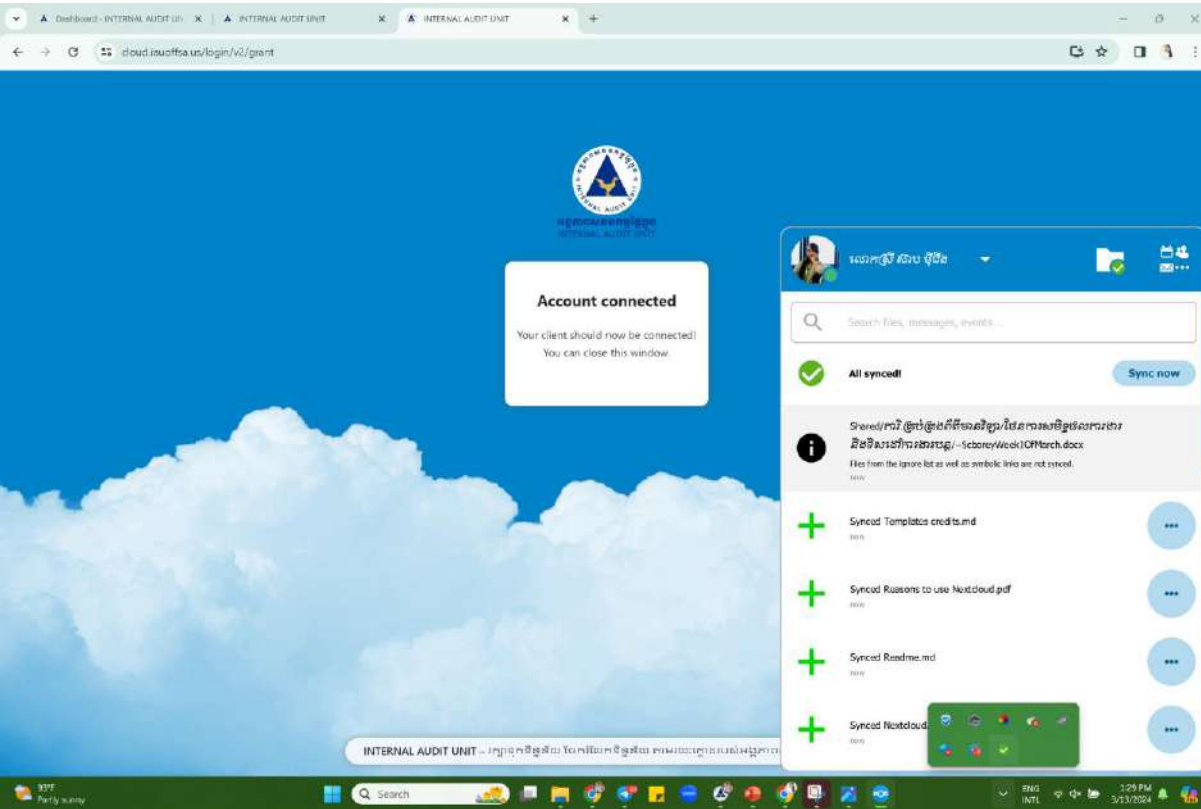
Dashboard - INTERNAL AUDIT UN
INTERNAL AUDIT UNIT
INTERNAL AUDIT UNIT

cloud.iauoffsa.us/login/v2/grant

INTERNAL AUDIT UNIT

Account connected

Your client should now be connected!
You can close this window.

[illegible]

Search files, messages, events ...

All synced!

Sync now

Shared/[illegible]/~SchoreyWeek1OfMarch.docx
Files from the ignore list as well as symbolic links are not synced.
now

Synced Templates credits.md
now

Synced Reasons to use Nextcloud.pdf
now

Synced Readme.md
now

Synced Nextcloud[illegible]
now

INTERNAL AUDIT UNIT – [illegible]

93°F
Partly sunny

Search

ENG
INTL

1:29 PM
3/13/2024